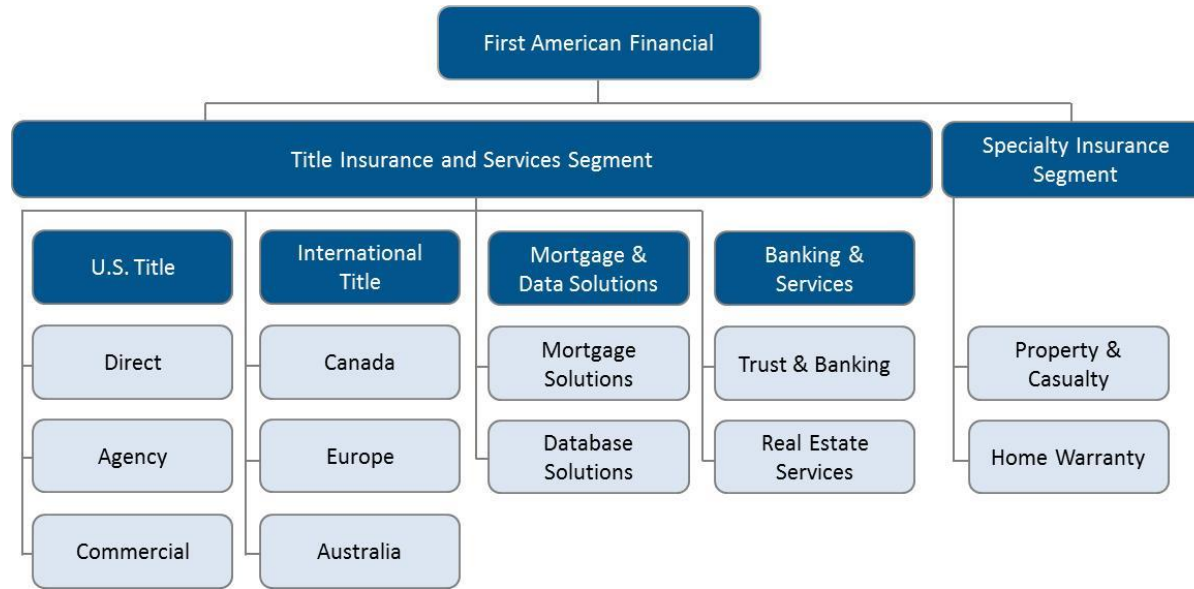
First American Financial

Title Insurance and Services Segment

Specialty Insurance Segment

U.S. Title

Direct

Agency

Commercial

International Title

Canada

Europe

Australia

Mortgage & Data Solutions

Mortgage Solutions

Database Solutions

Banking & Services

Trust & Banking

Real Estate Services

Property & Casualty

Home Warranty